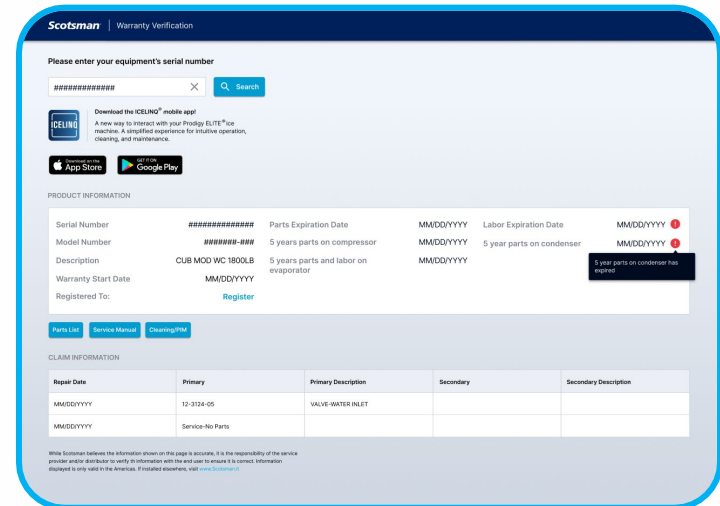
Scotsman | Warranty Verification

Please enter your equipment's serial number

############## × Search

ICELINQ

Download the ICELINQ® mobile app!

A new way to interact with your Prodigy ELITE® ice machine. A simplified experience for intuitive operation, cleaning, and maintenance.

Download on the App Store

GET IT ON Google Play

PRODUCT INFORMATION

| | | | | | |
|---|---|---|---|---|---|
| Serial Number | ############### | Parts Expiration Date | MM/DD/YYYY | Labor Expiration Date | MM/DD/YYYY |
| Model Number | #######-### | 5 years parts on compressor | MM/DD/YYYY | 5 year parts on condenser | MM/DD/YYYY |
| Description | CUB MOD WC 1800LB | 5 years parts and labor on evaporator | MM/DD/YYYY | | |
| Warranty Start Date | MM/DD/YYYY | | | | |
| Registered To: | Register | | | | |

5 year parts on condenser has expired

Parts List | Service Manual | Cleaning/PIM

CLAIM INFORMATION

| Repair Date | Primary | Primary Description | Secondary | Secondary Description |
|---|---|---|---|---|
| MM/DD/YYYY | 12-3124-05 | VALVE-WATER INLET | | |
| MM/DD/YYYY | Service-No Parts | | | |

While Scotsman believes the information shown on this page is accurate, it is the responsibility of the service provider and/or distributor to verify th information with the end user to ensure it is correct. Information displayed is only valid in the Americas. If installed elsewhere, visit www.Scotsman.it